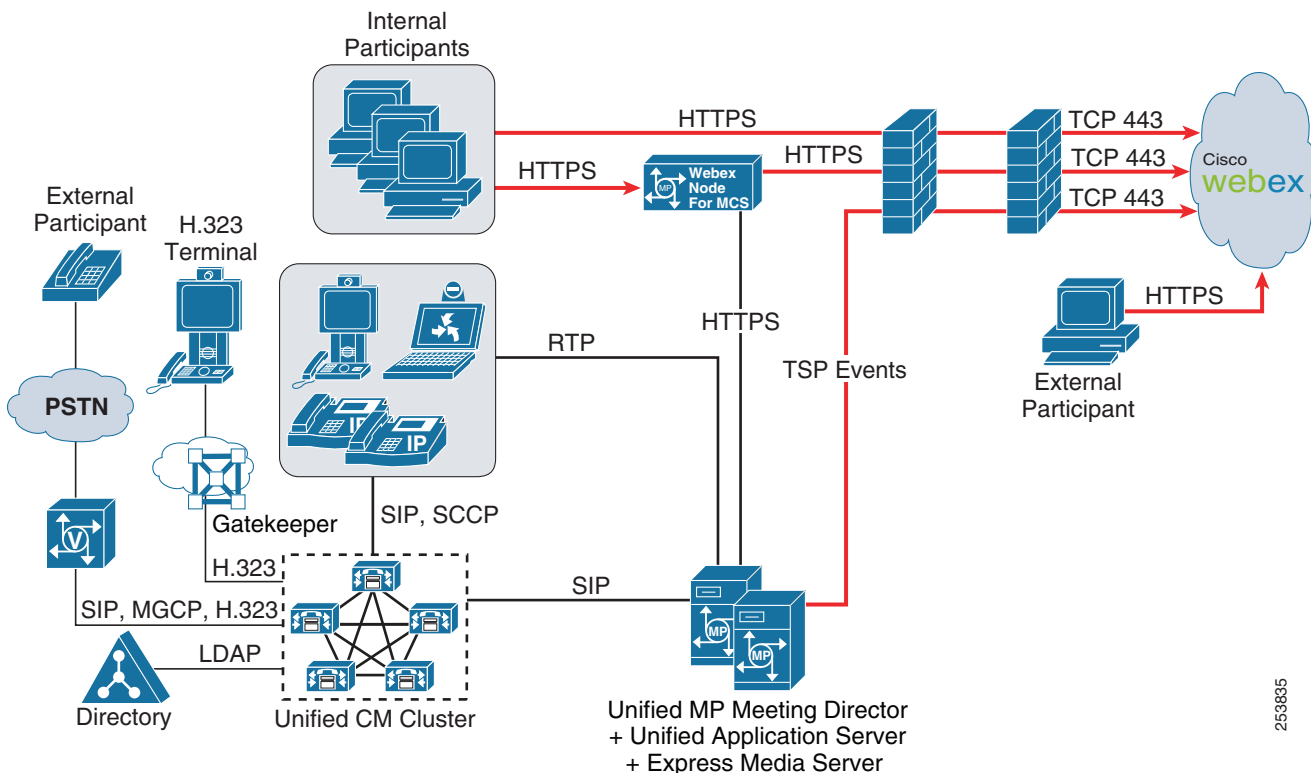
Internal Participants

HTTPS

HTTPS

Webex Node For MCS

HTTPS

TCP 443

TCP 443

TCP 443

Cisco webex

External Participant

H.323 Terminal

HTTPS

RTP

HTTPS

TSP Events

External Participant

PSTN

IP

IP

Gatekeeper

SIP, SCCP

H.323

SIP

SIP, MGCP, H.323

LDAP

Directory

Unified CM Cluster

Unified MP Meeting Director
+ Unified Application Server
+ Express Media Server

253835